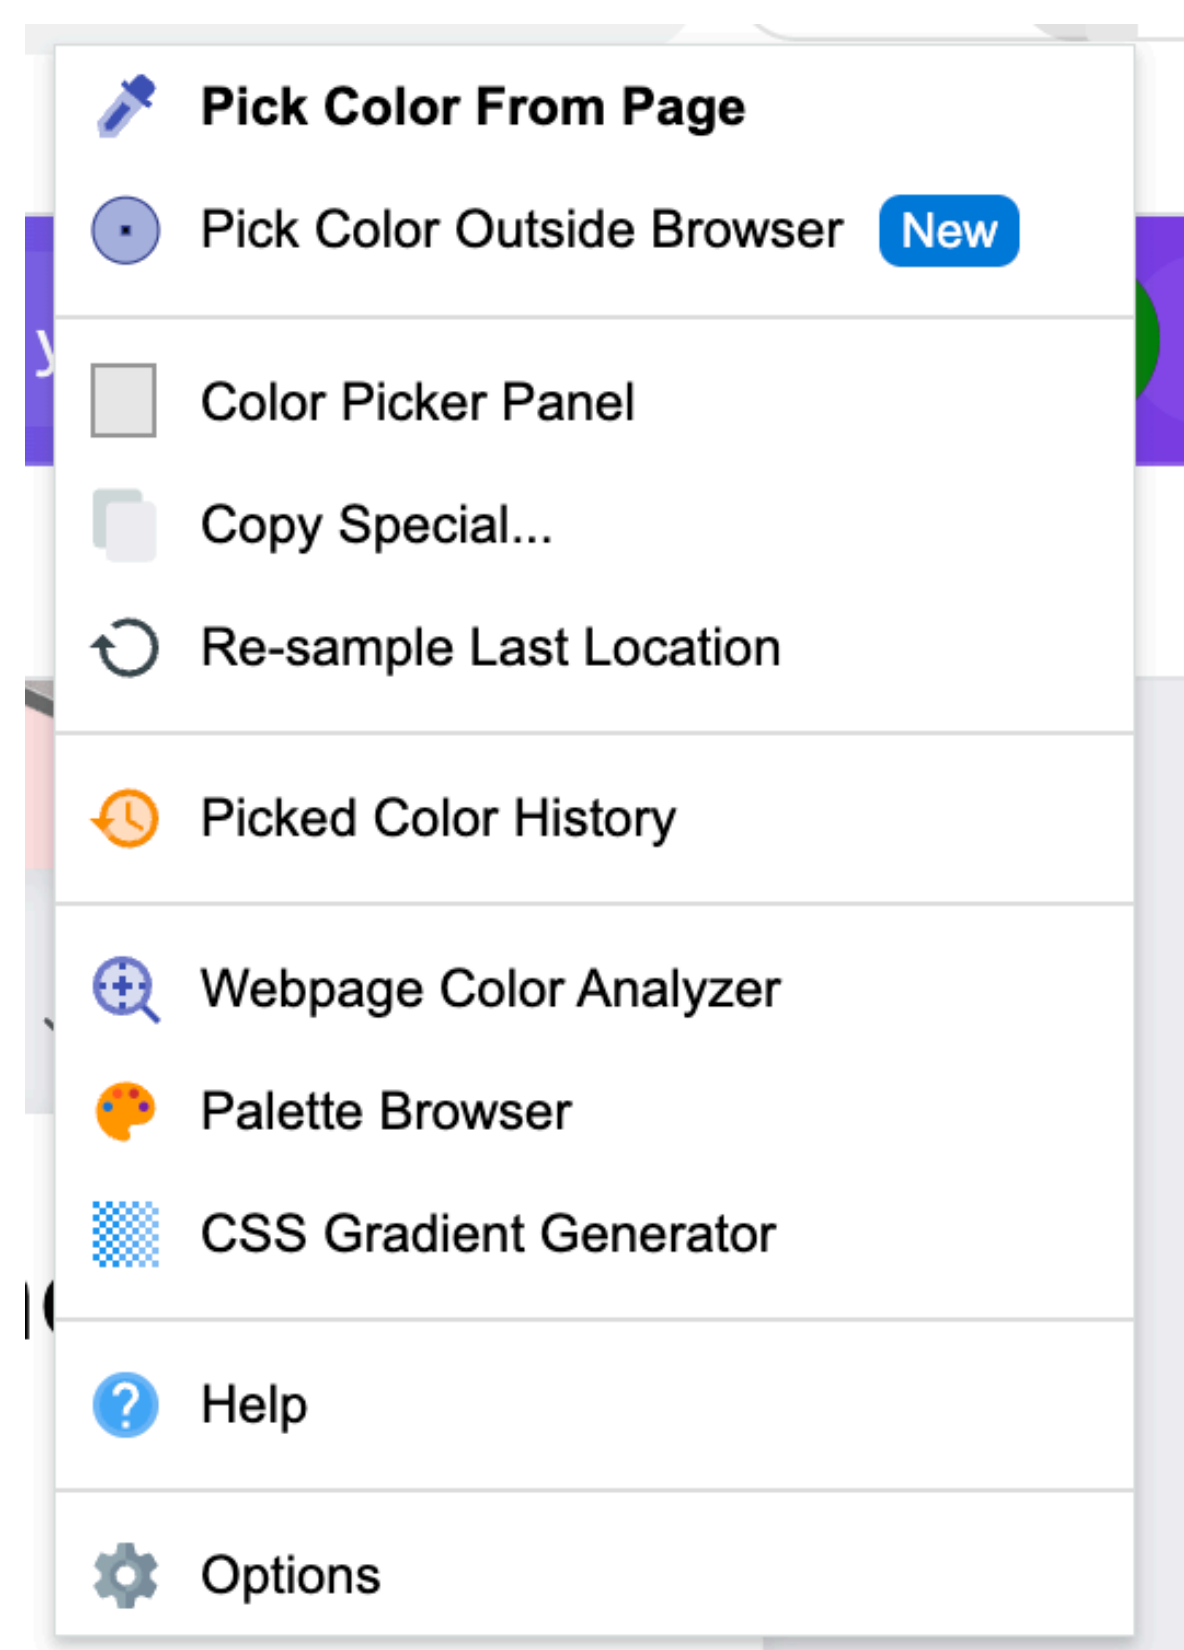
Pick Color From Page

Pick Color Outside Browser New

Color Picker Panel

Copy Special...

Re-sample Last Location

Picked Color History

Webpage Color Analyzer

Palette Browser

CSS Gradient Generator

Help

Options